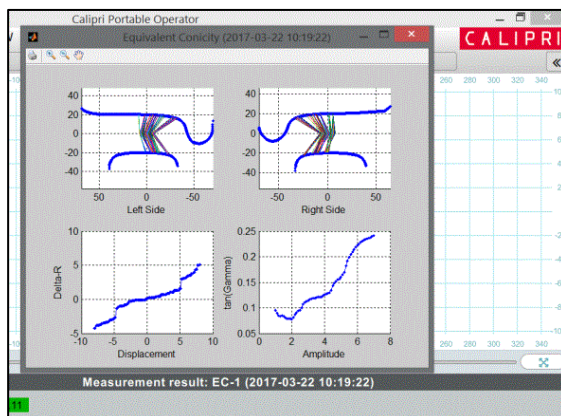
Calipri Portable Operator

Equivalent Conicity (2017-03-22 10:19:22)

CALIPRI

«

40
20
0
-20
-40
50
0
-50
Left Side

40
20
0
-20
-40
-50
0
50
Right Side

10
5
0
-5
-10
-5
0
5
10
Delta-R
Displacement

0.25
0.2
0.15
0.1
0.05
0
2
4
6
8
tan(Gamma)
Amplitude

260 280 300 320 340

260 280 300 320 340

Measurement result: EC-1 (2017-03-22 10:19:22)

11